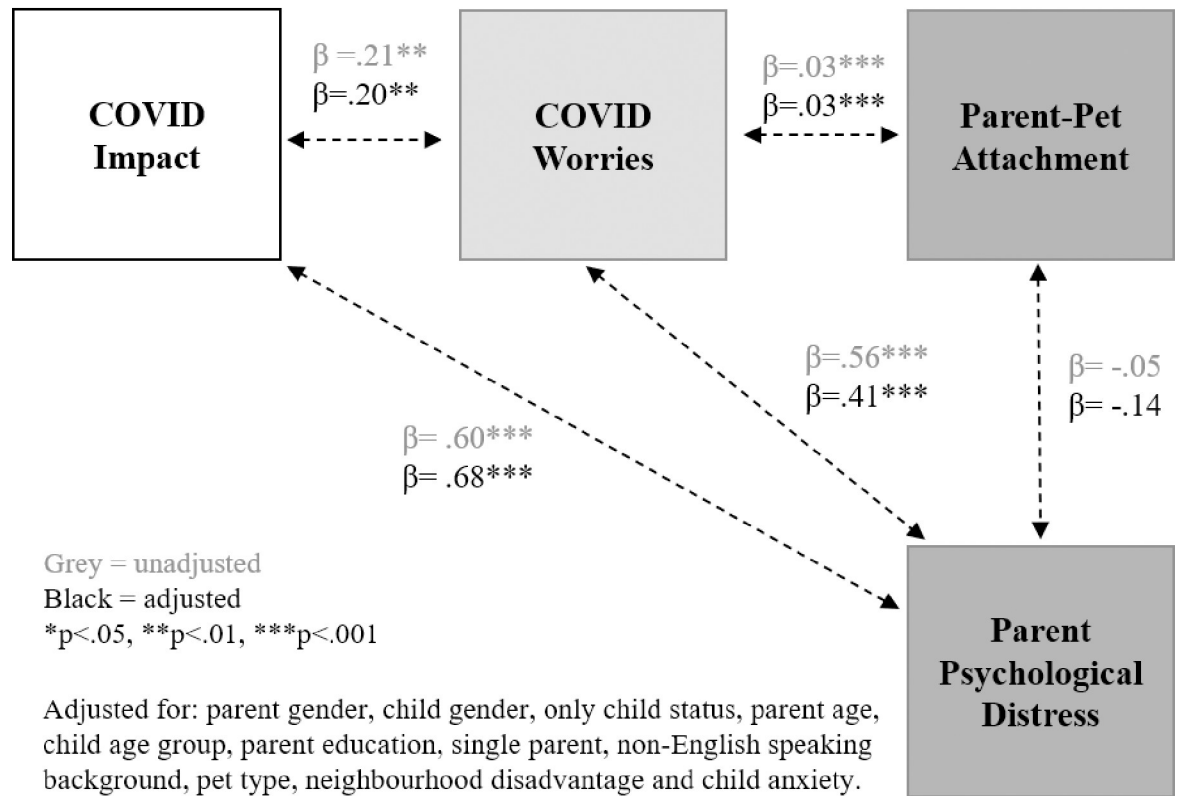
COVID Impact

β =.21**
β=.20**

COVID Worries

β=.03***
β=.03***

Parent-Pet Attachment

β=.56***
β=.41***

β= -.05
β= -.14

β= .60***
β= .68***

Grey = unadjusted
Black = adjusted
*p<.05, **p<.01, ***p<.001

Parent Psychological Distress

Adjusted for: parent gender, child gender, only child status, parent age, child age group, parent education, single parent, non-English speaking background, pet type, neighbourhood disadvantage and child anxiety.